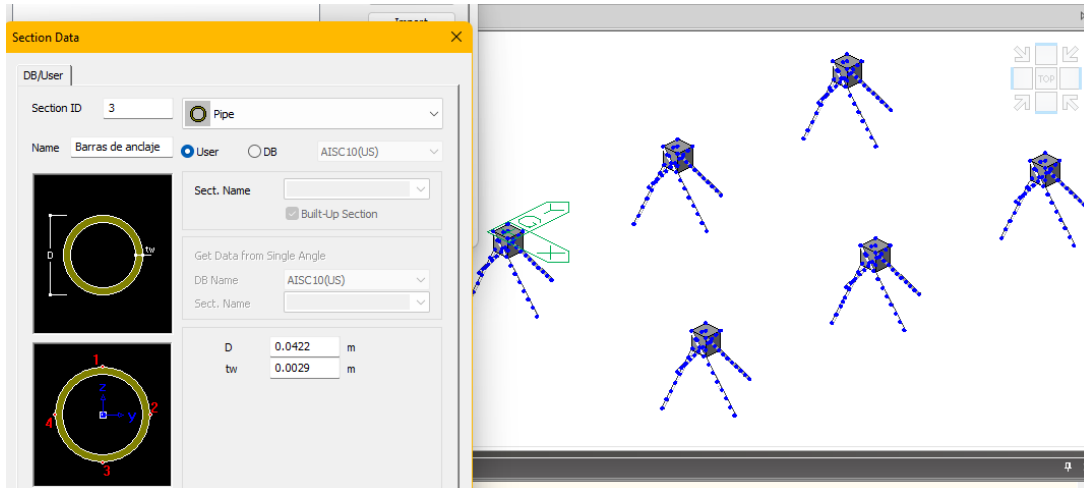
Import

Section Data

DB/User

Section ID 3

Pipe

Name Barras de anclaje

User DB AISC10(US)

Sect. Name

Built-Up Section

Get Data from Single Angle

DB Name AISC10(US)

Sect. Name

D

tw

1

z

y

2

4

3

D 0.0422 m

tw 0.0029 m

TOP